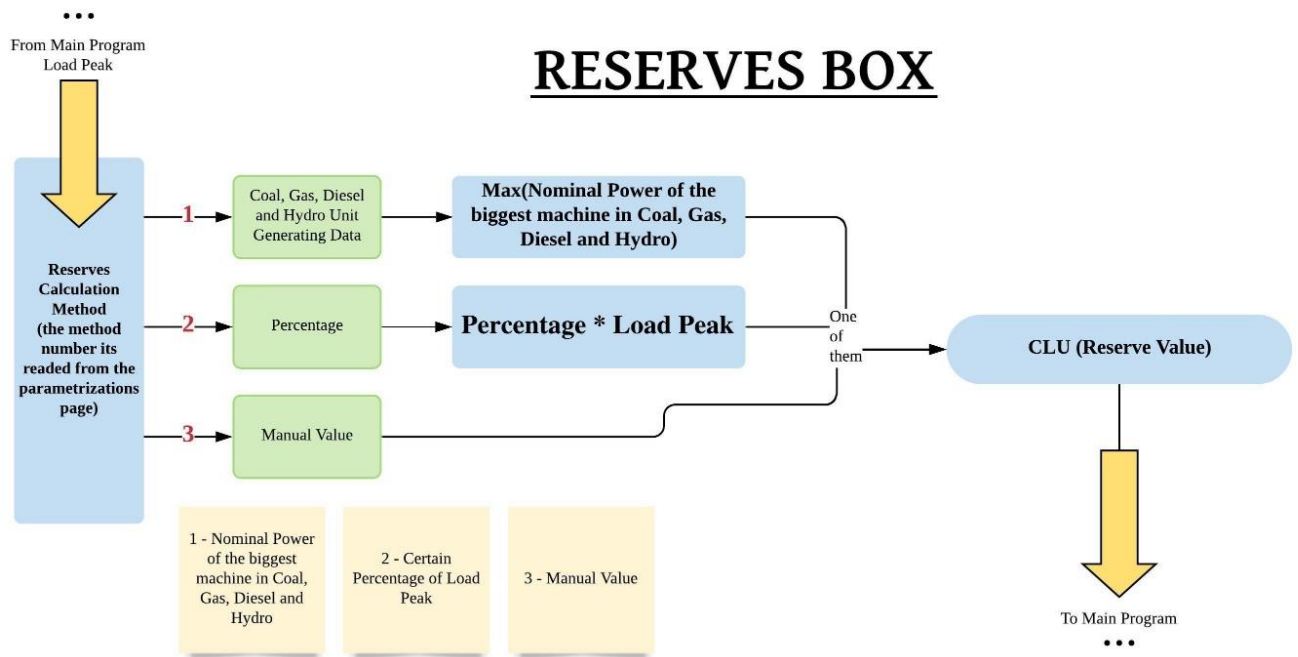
...
From Main Program Load Peak

RESERVES BOX

Reserves Calculation Method (the method number its readed from the parametrizations page)

1

Coal, Gas, Diesel and Hydro Unit Generating Data

Max(Nominal Power of the biggest machine in Coal, Gas, Diesel and Hydro)

2

Percentage

Percentage * Load Peak

3

Manual Value

One of them

CLU (Reserve Value)

1 - Nominal Power of the biggest machine in Coal, Gas, Diesel and Hydro

2 - Certain Percentage of Load Peak

3 - Manual Value

To Main Program
...